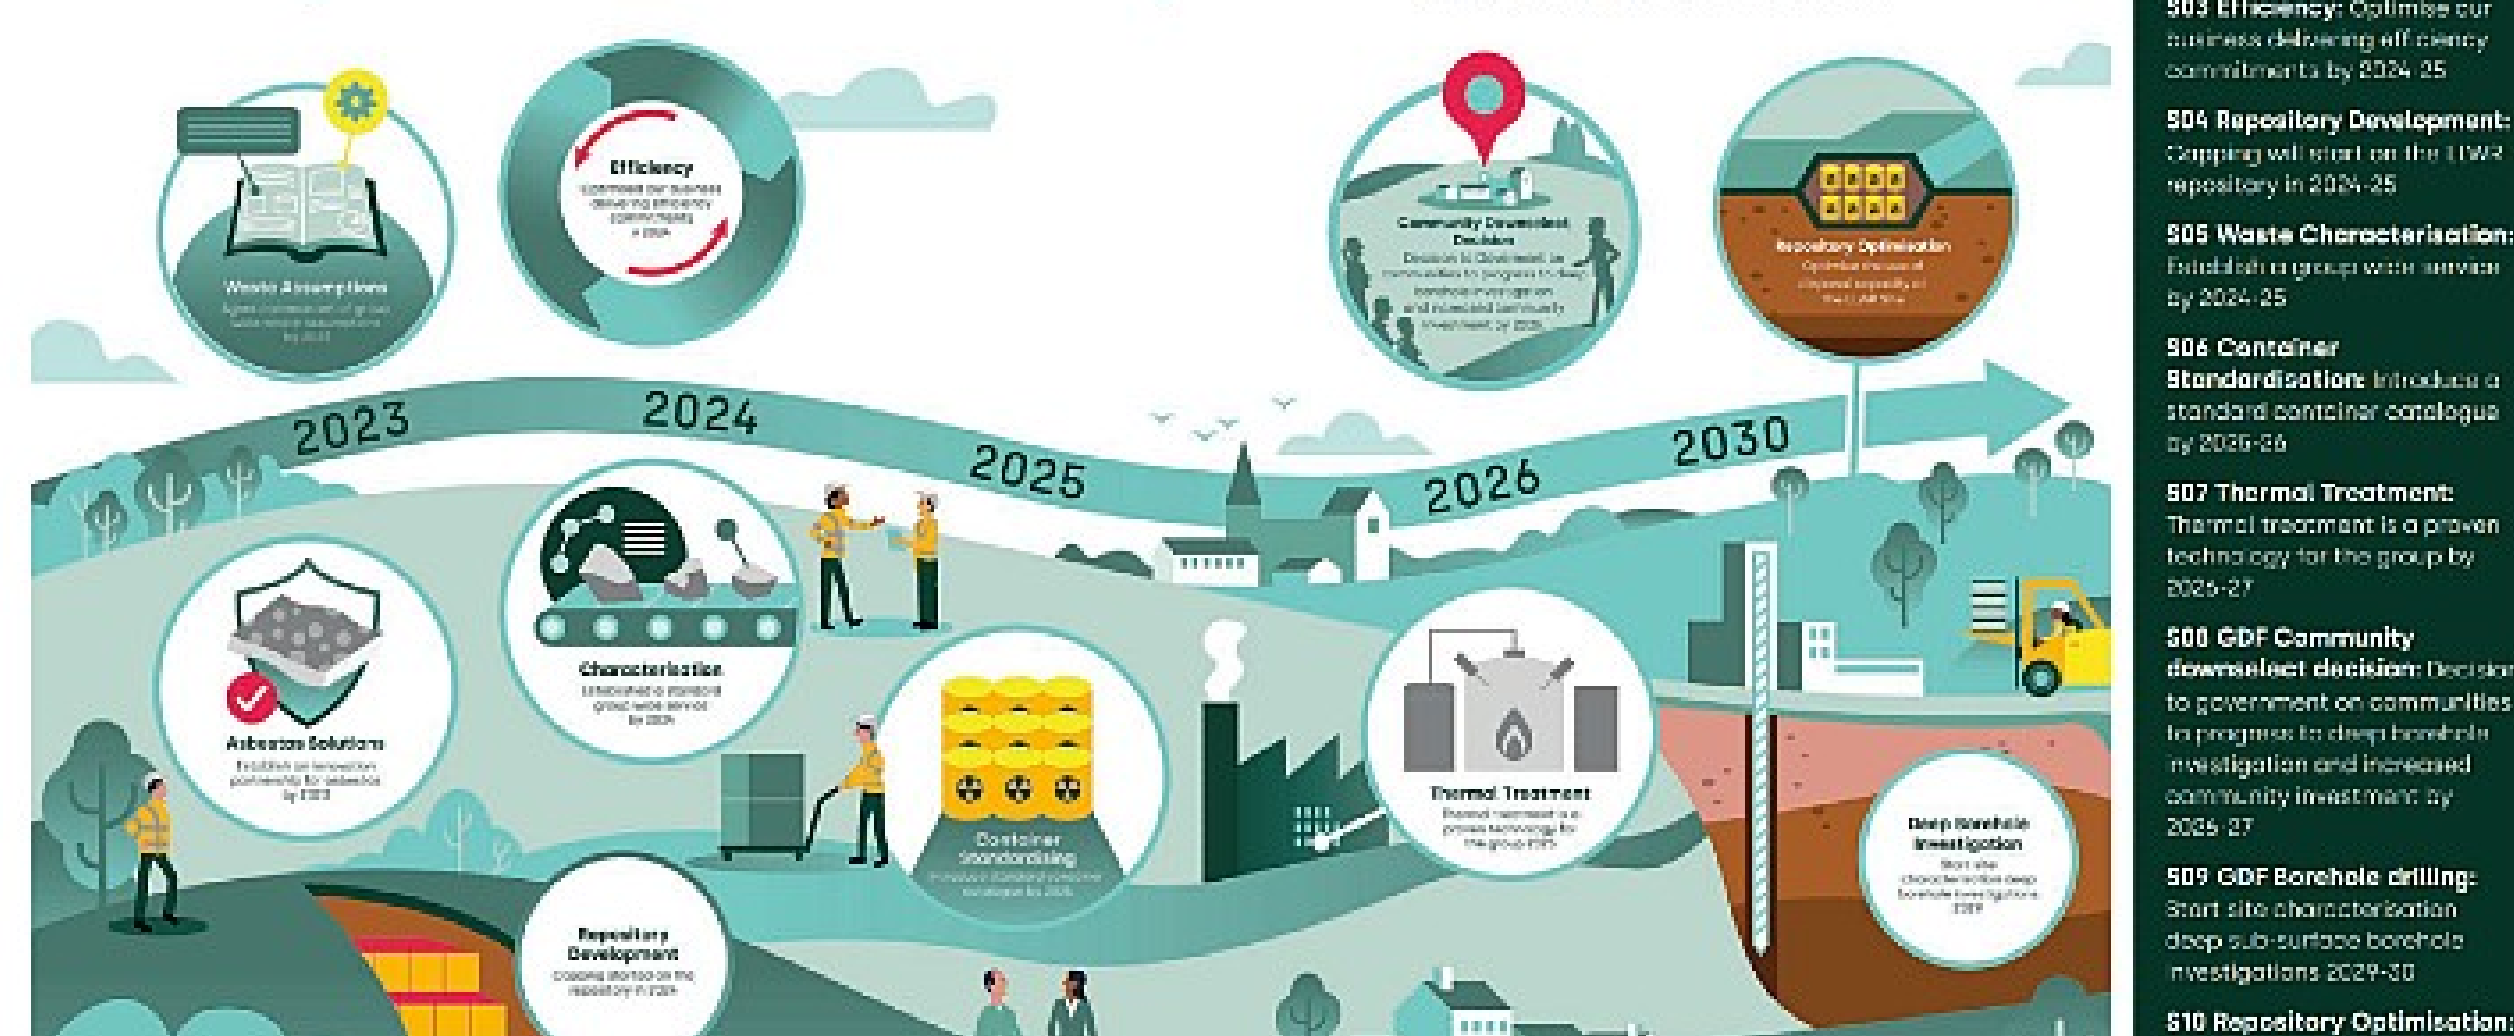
Waste Assumptions

Efficiency

Community Downselect Decision

Repository Optimisation

2023

2024

2025

2026

2030

Characterisation

Asbestos Solutions

Container Standardising

Thermal Treatment

Deep Borehole Investigation

Repository Development

S03 Efficiency: Optimise our business delivering efficiency commitments by 2024-25

S04 Repository Development: Capping will start on the LLWR repository in 2024-25

S05 Waste Characterisation: Establish a group wide service by 2024-25

S06 Container Standardisation: Introduce a standard container catalogue by 2025-26

S07 Thermal Treatment: Thermal treatment is a proven technology for the group by 2026-27

S08 GDF Community downselect decision: Decision to government on communities to progress to deep borehole investigation and increased community investment by 2026-27

S09 GDF Borehole drilling: Start site characterisation deep sub-surface borehole investigations 2029-30

S10 Repository Optimisation